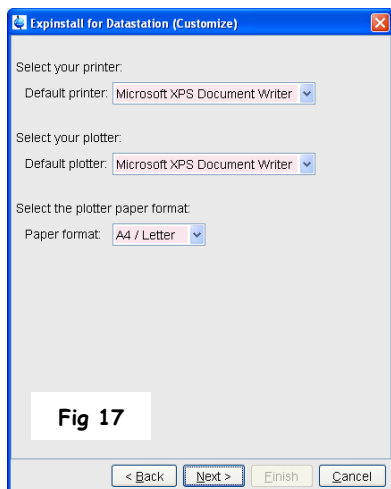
Expinstall for Datastation (Customize)

Select your printer:

Default printer: Microsoft XPS Document Writer

Select your plotter:

Default plotter: Microsoft XPS Document Writer

Select the plotter paper format:

Paper format: A4 / Letter

Fig 17

< Back Next > Finish Cancel